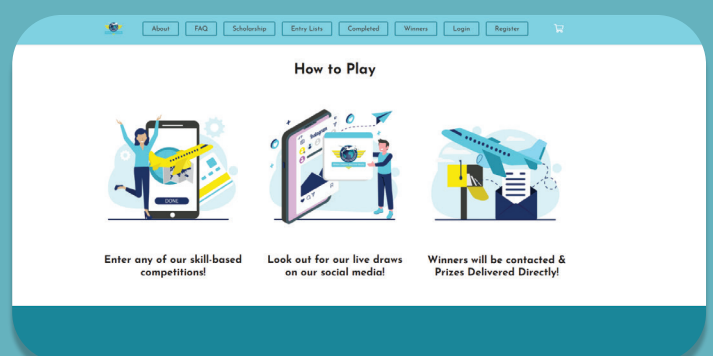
About FAQ Scholarship Entry Lists Completed Winners Login Register

How to Play

DONE

Instagram

Enter any of our skill-based competitions!

Look out for our live draws on our social media!

Winners will be contacted & Prizes Delivered Directly!